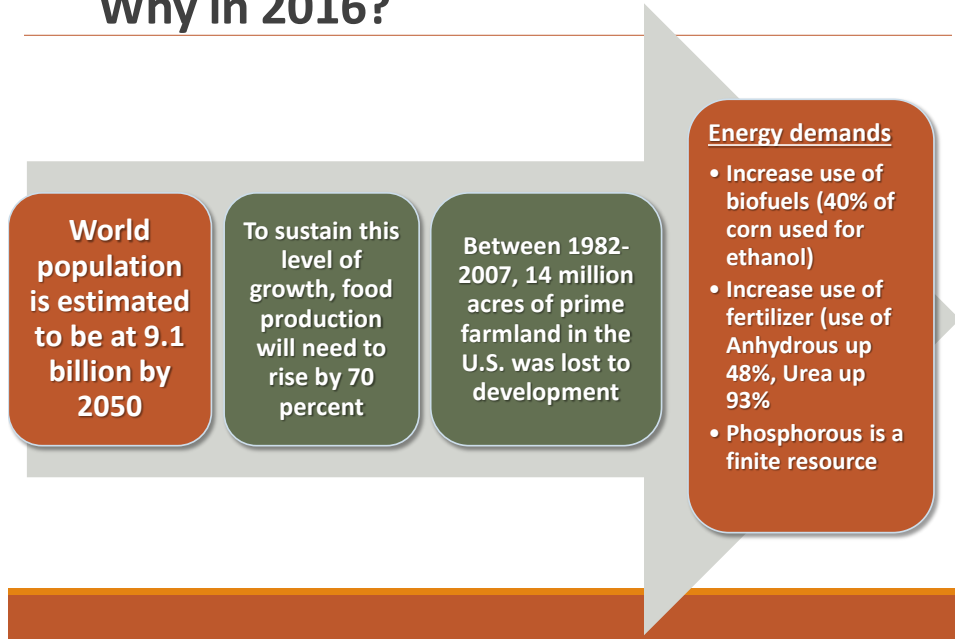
Why in 2016?

World population is estimated to be at 9.1 billion by 2050

To sustain this level of growth, food production will need to rise by 70 percent

Between 1982-2007, 14 million acres of prime farmland in the U.S. was lost to development

Energy demands

- Increase use of biofuels (40% of corn used for ethanol)
- Increase use of fertilizer (use of Anhydrous up 48%, Urea up 93%
- Phosphorous is a finite resource